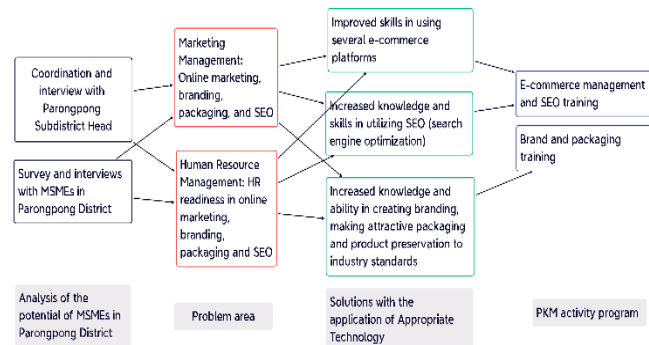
Coordination and interview with Parongpong Subdistrict Head

Survey and interviews with MSMEs in Parongpong District

Marketing Management: Online marketing, branding, packaging, and SEO

Human Resource Management: HR readiness in online marketing, branding, packaging and SEO

Improved skills in using several e-commerce platforms

Increased knowledge and skills in utilizing SEO (search engine optimization)

Increased knowledge and ability in creating branding, making attractive packaging and product preservation to industry standards

E-commerce management and SEO training

Brand and packaging training

Analysis of the potential of MSMEs in Parongpong District

Problem area

Solutions with the application of Appropriate Technology

PKM activity program